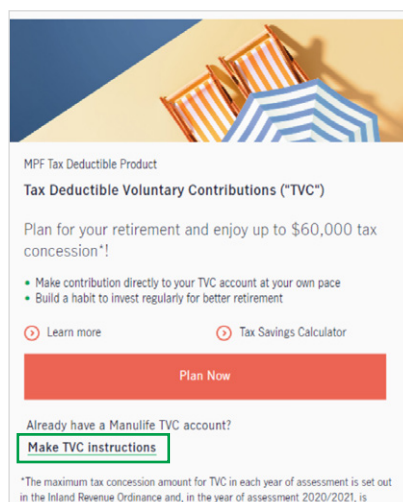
MPF Tax Deductible Product

Tax Deductible Voluntary Contributions ("TVC")

Plan for your retirement and enjoy up to $60,000 tax concession*!

• Make contribution directly to your TVC account at your own pace
• Build a habit to invest regularly for better retirement

Learn more

Tax Savings Calculator

Plan Now

Already have a Manulife TVC account?

Make TVC instructions

*The maximum tax concession amount for TVC in each year of assessment is set out in the Inland Revenue Ordinance and, in the year of assessment 2020/2021, is